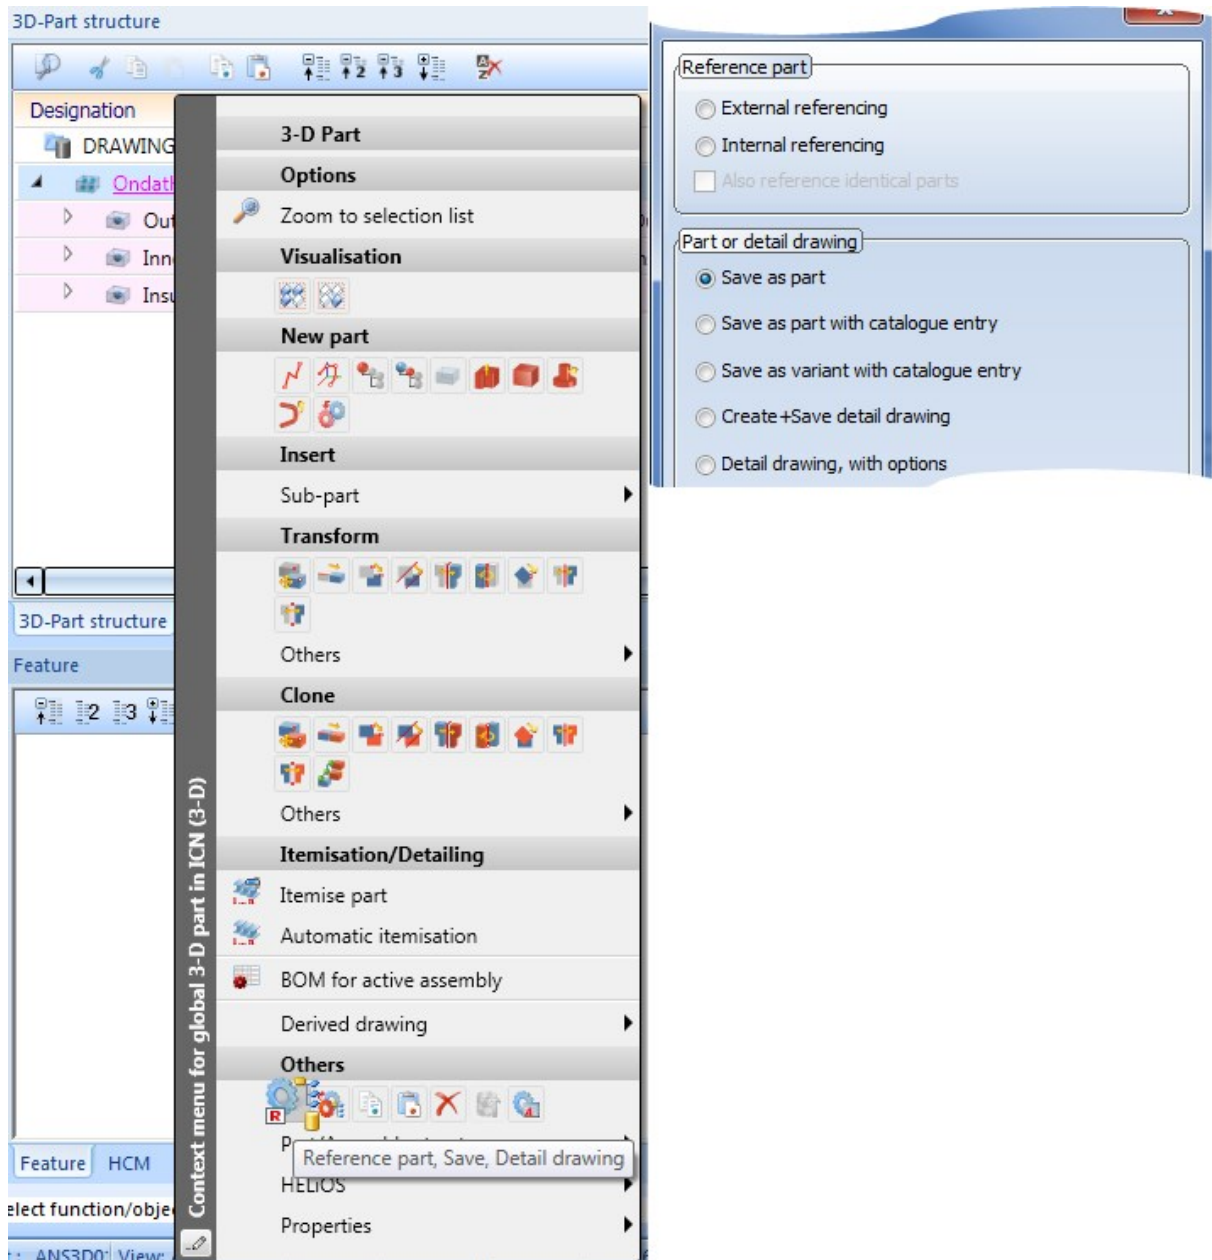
3D-Part structure

Designation

DRAWING

Ondat

Out

Inn

Insu

3D-Part structure

Feature

1 2 3

Feature HCM

elect function/obje

ANS3D0 View:

Context menu for global 3-D part in ICN (3-D)

3-D Part

Options

Zoom to selection list

Visualisation

New part

Insert

Sub-part

Transform

Others

Clone

Others

Itemisation/Detailing

Itemise part

Automatic itemisation

BOM for active assembly

Derived drawing

Others

P

Reference part, Save, Detail drawing

HELIOS

Properties

Reference part

External referencing

Internal referencing

Also reference identical parts

Part or detail drawing

Save as part

Save as part with catalogue entry

Save as variant with catalogue entry

Create+Save detail drawing

Detail drawing, with options